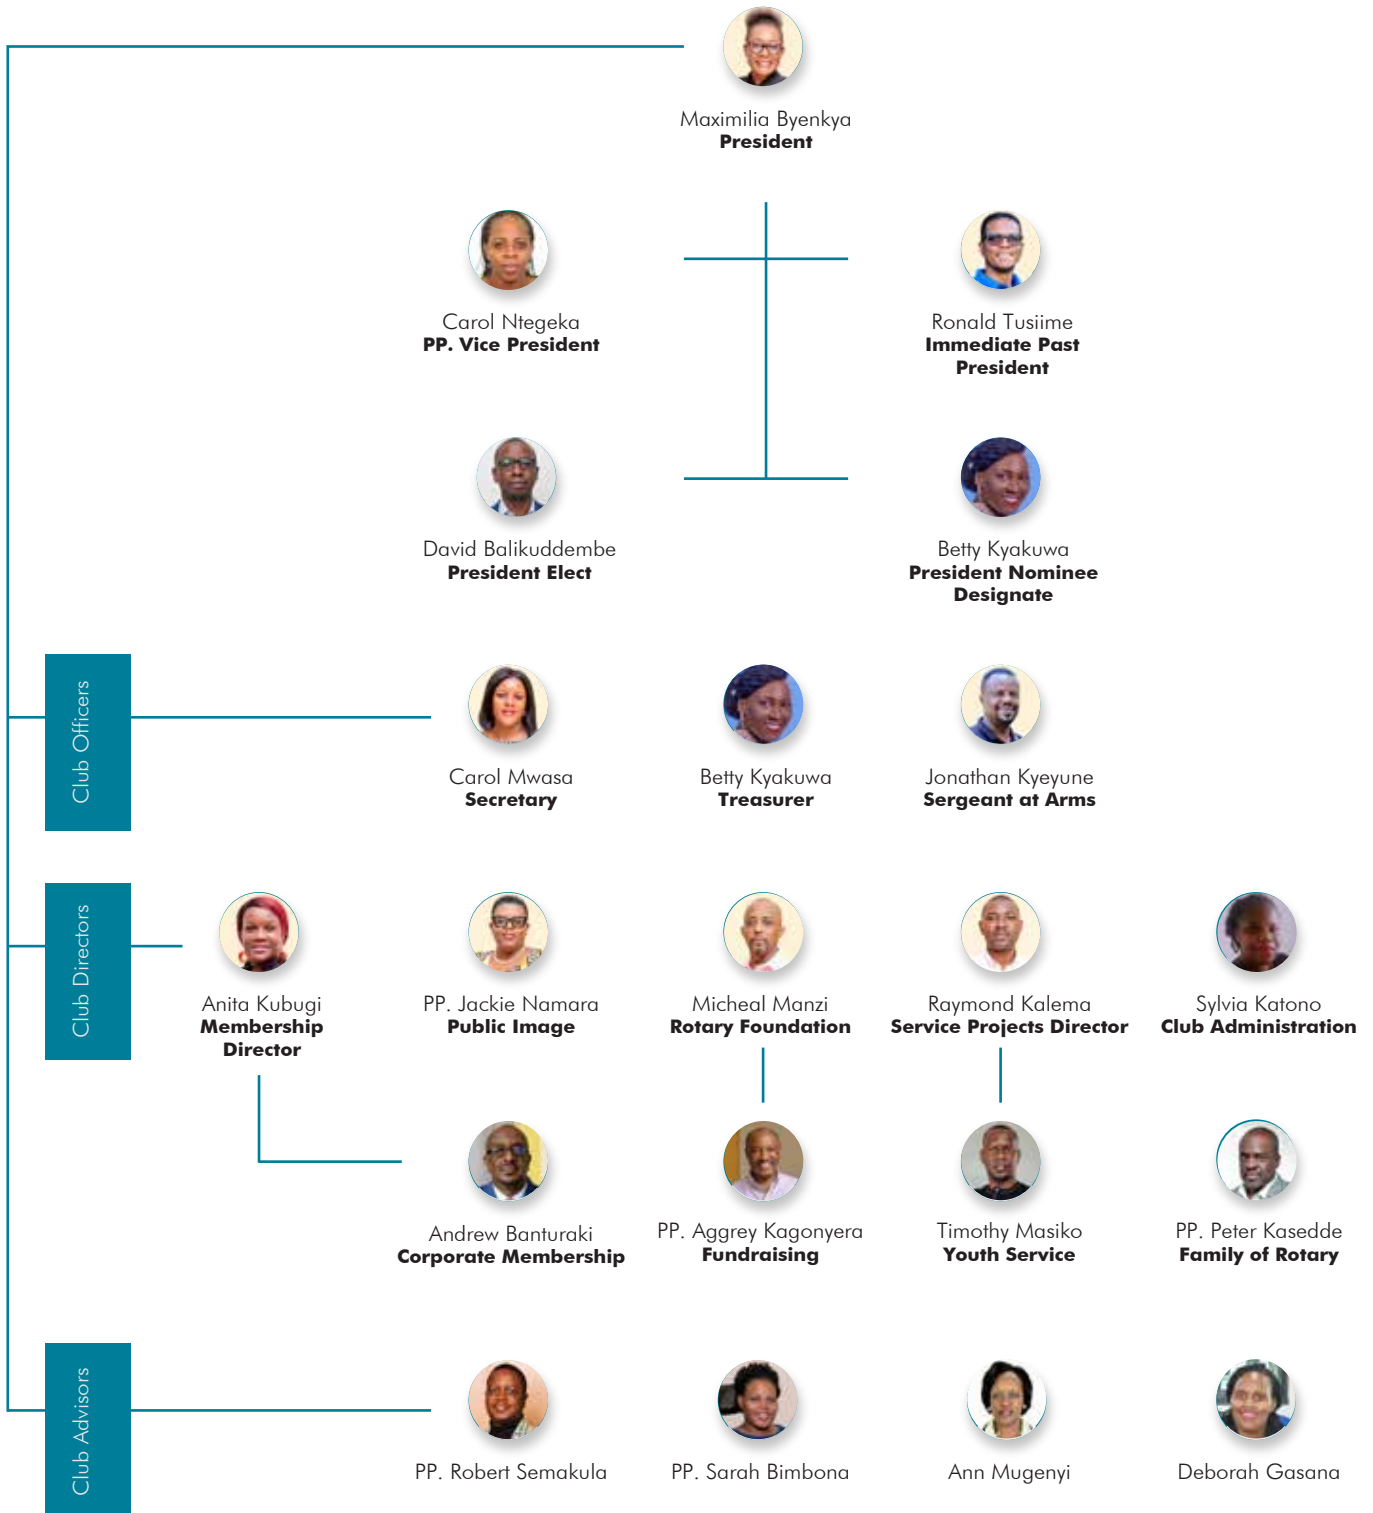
Maximilia Byenkya
**President**

Carol Ntegeka
**PP. Vice President**

Ronald Tusiime
**Immediate Past President**

David Balikuddembe
**President Elect**

Betty Kyakuwa
**President Nominee Designate**

Club Officers

Carol Mwasa
**Secretary**

Betty Kyakuwa
**Treasurer**

Jonathan Kyeyune
**Sergeant at Arms**

Club Directors

Anita Kubugi
**Membership Director**

PP. Jackie Namara
**Public Image**

Micheal Manzi
**Rotary Foundation**

Raymond Kalema
**Service Projects Director**

Sylvia Katono
**Club Administration**

Andrew Banturaki
**Corporate Membership**

PP. Aggrey Kagonyera
**Fundraising**

Timothy Masiko
**Youth Service**

PP. Peter Kasedde
**Family of Rotary**

Club Advisors

PP. Robert Semakula

PP. Sarah Bimbona

Ann Mugenyi

Deborah Gasana